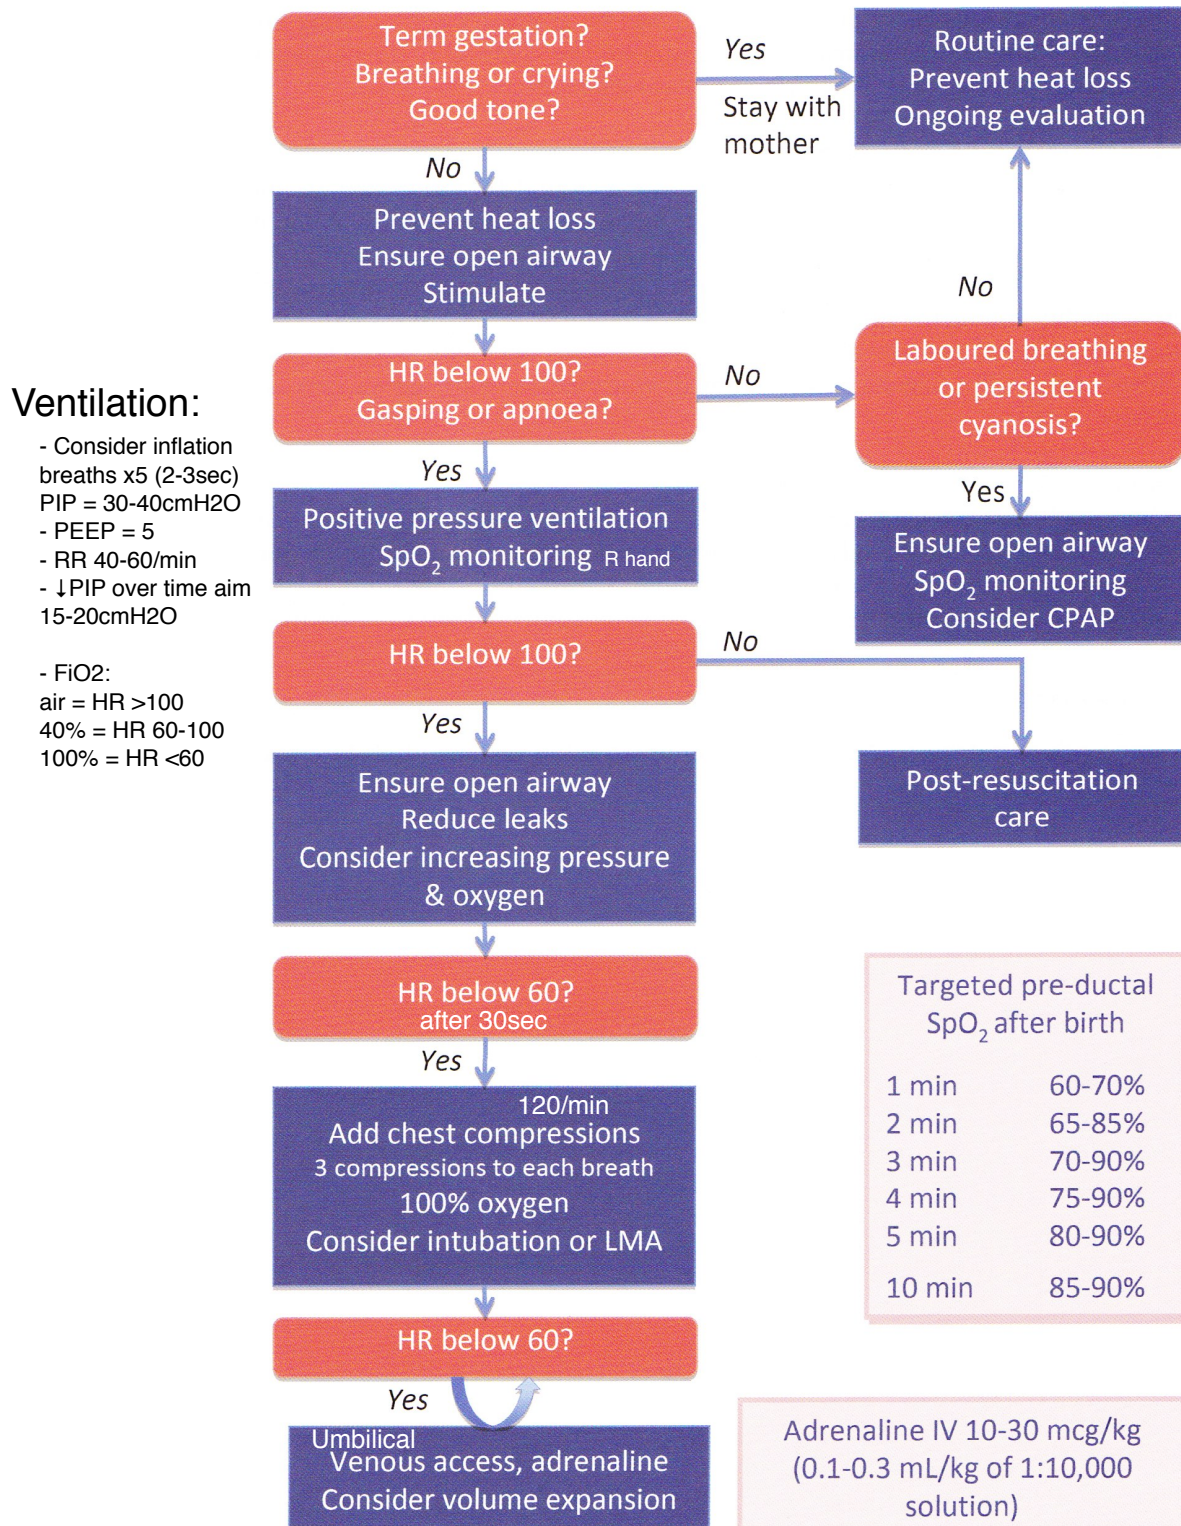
Term gestation?
Breathing or crying?
Good tone?

Yes

Stay with mother

Routine care:
Prevent heat loss
Ongoing evaluation

No

Prevent heat loss
Ensure open airway
Stimulate

No

Ventilation:
- Consider inflation breaths x5 (2-3sec) PIP = 30-40cmH2O
- PEEP = 5
- RR 40-60/min
- ↓PIP over time aim 15-20cmH2O

- FiO2:
air = HR >100
40% = HR 60-100
100% = HR <60

HR below 100?
Gasping or apnoea?

No

Laboured breathing or persistent cyanosis?

Yes

Positive pressure ventilation
$SpO_2$ monitoring R hand

Yes

Ensure open airway
$SpO_2$ monitoring
Consider CPAP

HR below 100?

No

Yes

Ensure open airway
Reduce leaks
Consider increasing pressure & oxygen

Post-resuscitation care

HR below 60?
after 30sec

Targeted pre-ductal $SpO_2$ after birth

| | |
|---|---|
| 1 min | 60-70% |
| 2 min | 65-85% |
| 3 min | 70-90% |
| 4 min | 75-90% |
| 5 min | 80-90% |
| 10 min | 85-90% |

Yes

120/min
Add chest compressions
3 compressions to each breath
100% oxygen
Consider intubation or LMA

HR below 60?

Yes

Umbilical
Venous access, adrenaline
Consider volume expansion

Adrenaline IV 10-30 mcg/kg
(0.1-0.3 mL/kg of 1:10,000 solution)